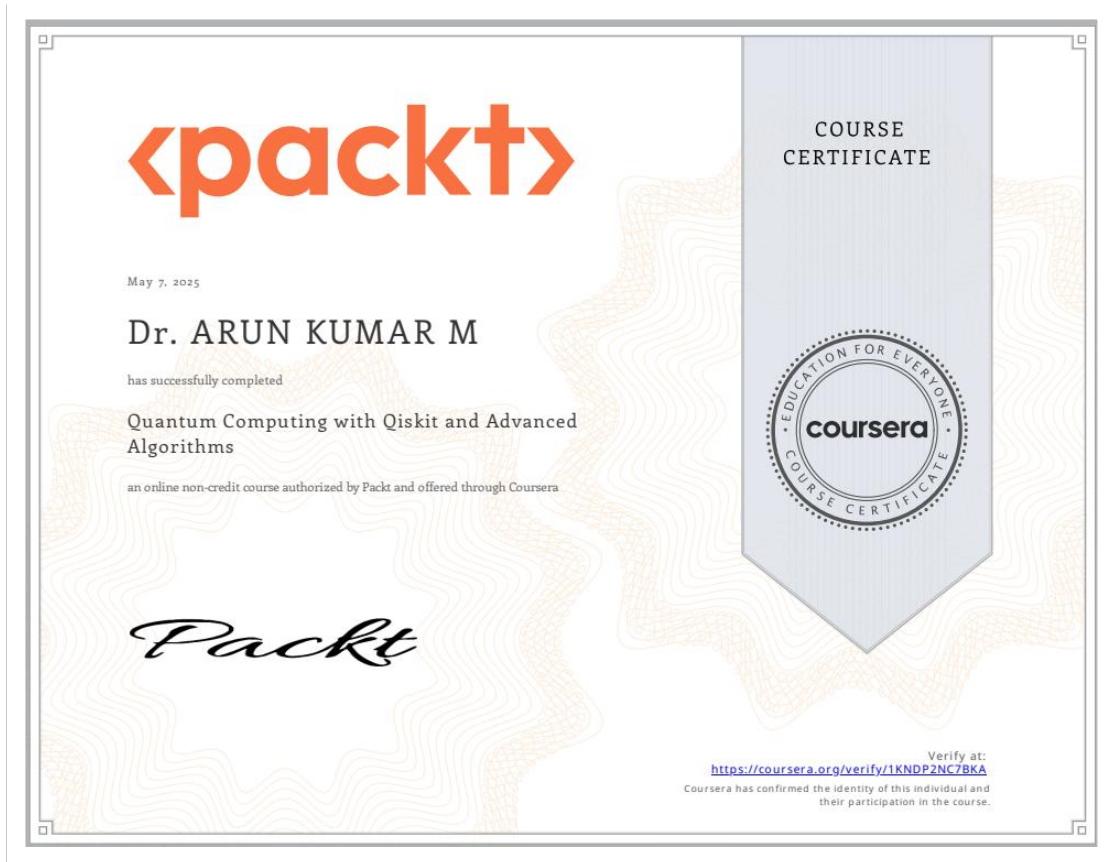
<packt>

COURSE CERTIFICATE

May 7, 2025

Dr. ARUN KUMAR M

has successfully completed

Quantum Computing with Qiskit and Advanced Algorithms

an online non-credit course authorized by Packt and offered through Coursera

EDUCATION FOR EVERYONE
coursera
COURSE CERTIFICATE

Packt

Verify at:
https://coursera.org/verify/1KNDP2NC7BKA
Coursera has confirmed the identity of this individual and their participation in the course.